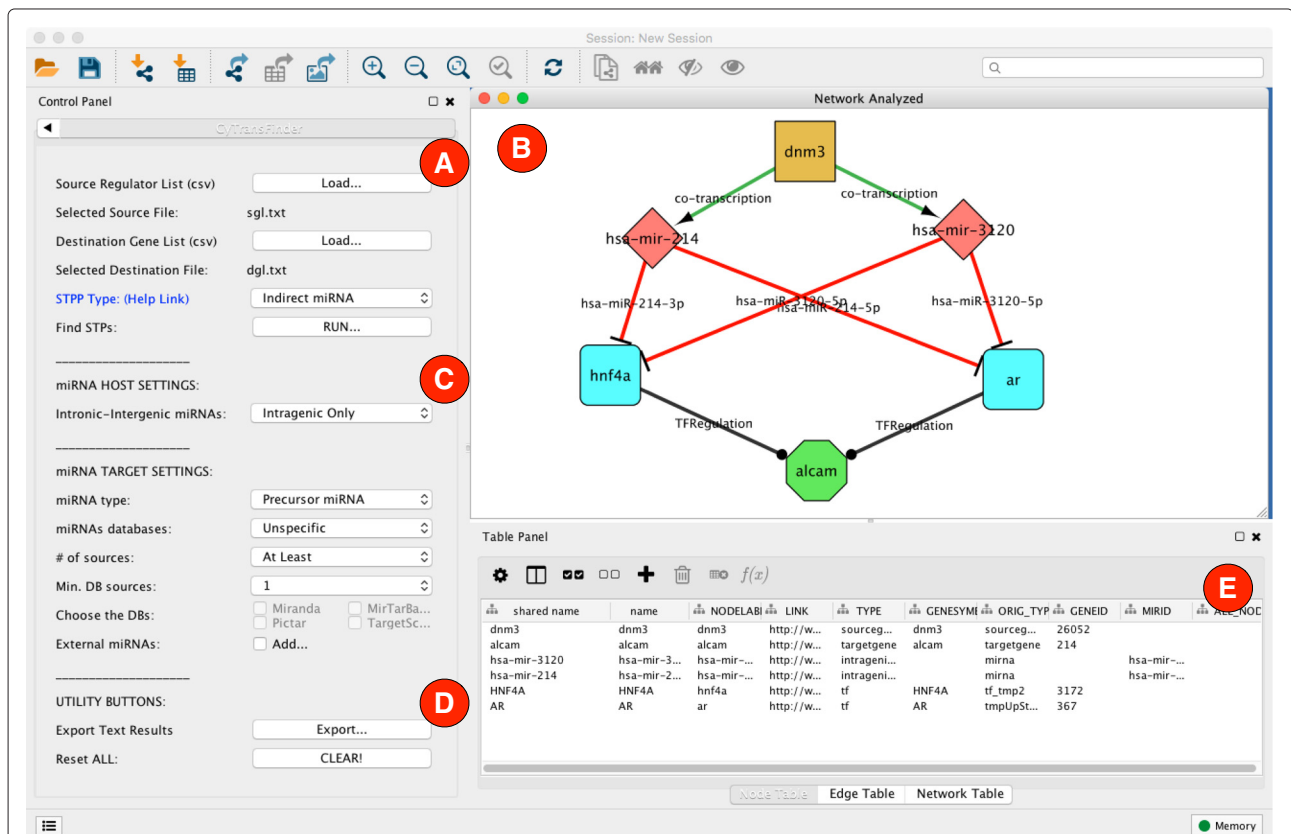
Session: New Session

Control Panel

CyTransFinder

A

B

Network Analyzed

Source Regulator List (csv) Load...

Selected Source File: sgl.txt

Destination Gene List (csv) Load...

Selected Destination File: dgl.txt

STPP Type: (Help Link) Indirect miRNA

Find STPs: RUN...

C

miRNA HOST SETTINGS:

Intronic-Intergenic miRNAs: Intragenic Only

miRNA TARGET SETTINGS:

miRNA type: Precursor miRNA

miRNAs databases: Unspecific

# of sources: At Least

Min. DB sources: 1

Choose the DBs: Miranda MirTarBa... Pictar TargetSc...

External miRNAs: Add...

D

UTILITY BUTTONS:

Export Text Results Export...

Reset ALL: CLEAR!

dnm3

co-transcription

co-transcription

hsa-mir-214

hsa-mir-3120

hsa-miR-214-3p

hsa-miR-3120-5p

hsa-miR-214-5p

hsa-miR-3120-5p

hnf4a

ar

TFRegulation

TFRegulation

alcam

Table Panel

E

| shared name | name | NODELABI | LINK | TYPE | GENESYME | ORIG_TYP | GENEID | MIRID | ALL_NOD |
|---|---|---|---|---|---|---|---|---|---|
| dnm3 | dnm3 | dnm3 | http://w... | sourceg... | dnm3 | sourceg... | 26052 | | |
| alcam | alcam | alcam | http://w... | targetgene | alcam | targetgene | 214 | | |
| hsa-mir-3120 | hsa-mir-3... | hsa-mir-... | http://w... | intrageni... | | mirna | | hsa-mir-... | |
| hsa-mir-214 | hsa-mir-2... | hsa-mir-... | http://w... | intrageni... | | mirna | | hsa-mir-... | |
| HNF4A | HNF4A | hnf4a | http://w... | tf | HNF4A | tf_tmp2 | 3172 | | |
| AR | AR | ar | http://w... | tf | AR | tmpUpSt... | 367 | | |

Node Table Edge Table Network Table

Memory